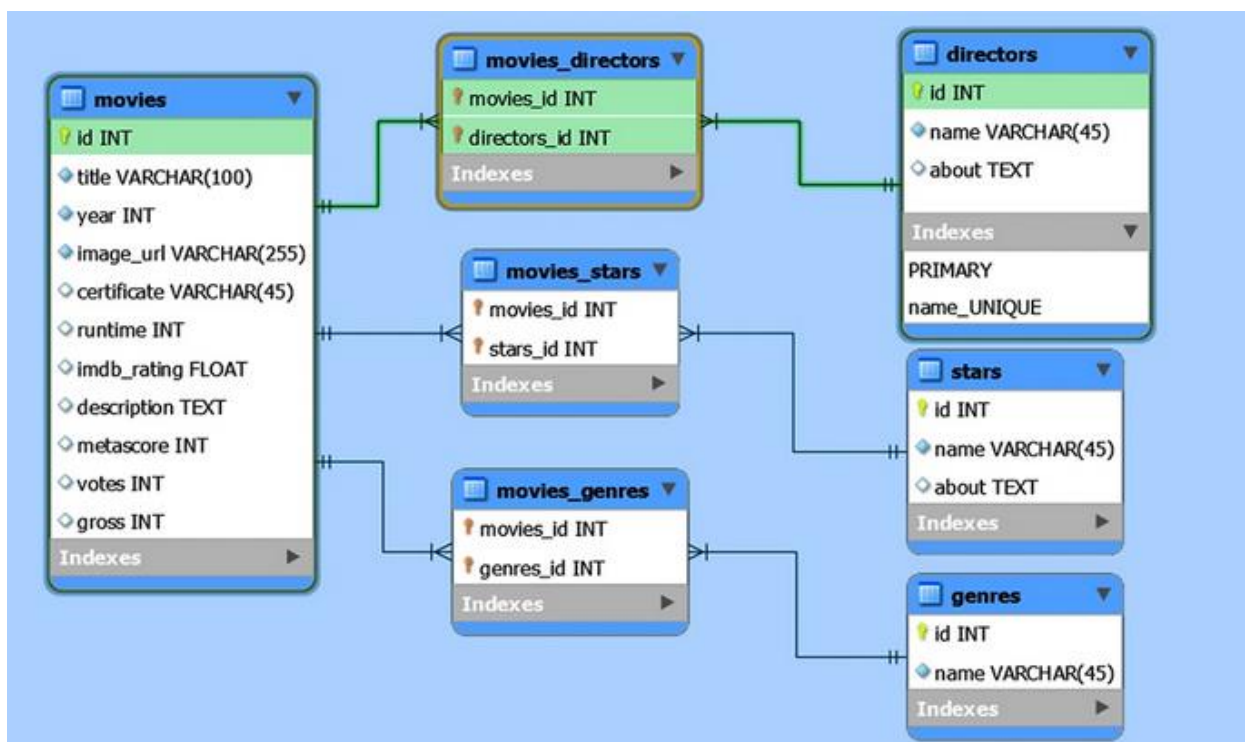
movies
id INT
title VARCHAR(100)
year INT
image_url VARCHAR(255)
certificate VARCHAR(45)
runtime INT
imdb_rating FLOAT
description TEXT
metascore INT
votes INT
gross INT
Indexes

movies_directors
movies_id INT
directors_id INT
Indexes

directors
id INT
name VARCHAR(45)
about TEXT
Indexes
PRIMARY
name_UNIQUE

movies_stars
movies_id INT
stars_id INT
Indexes

stars
id INT
name VARCHAR(45)
about TEXT
Indexes

movies_genres
movies_id INT
genres_id INT
Indexes

genres
id INT
name VARCHAR(45)
Indexes